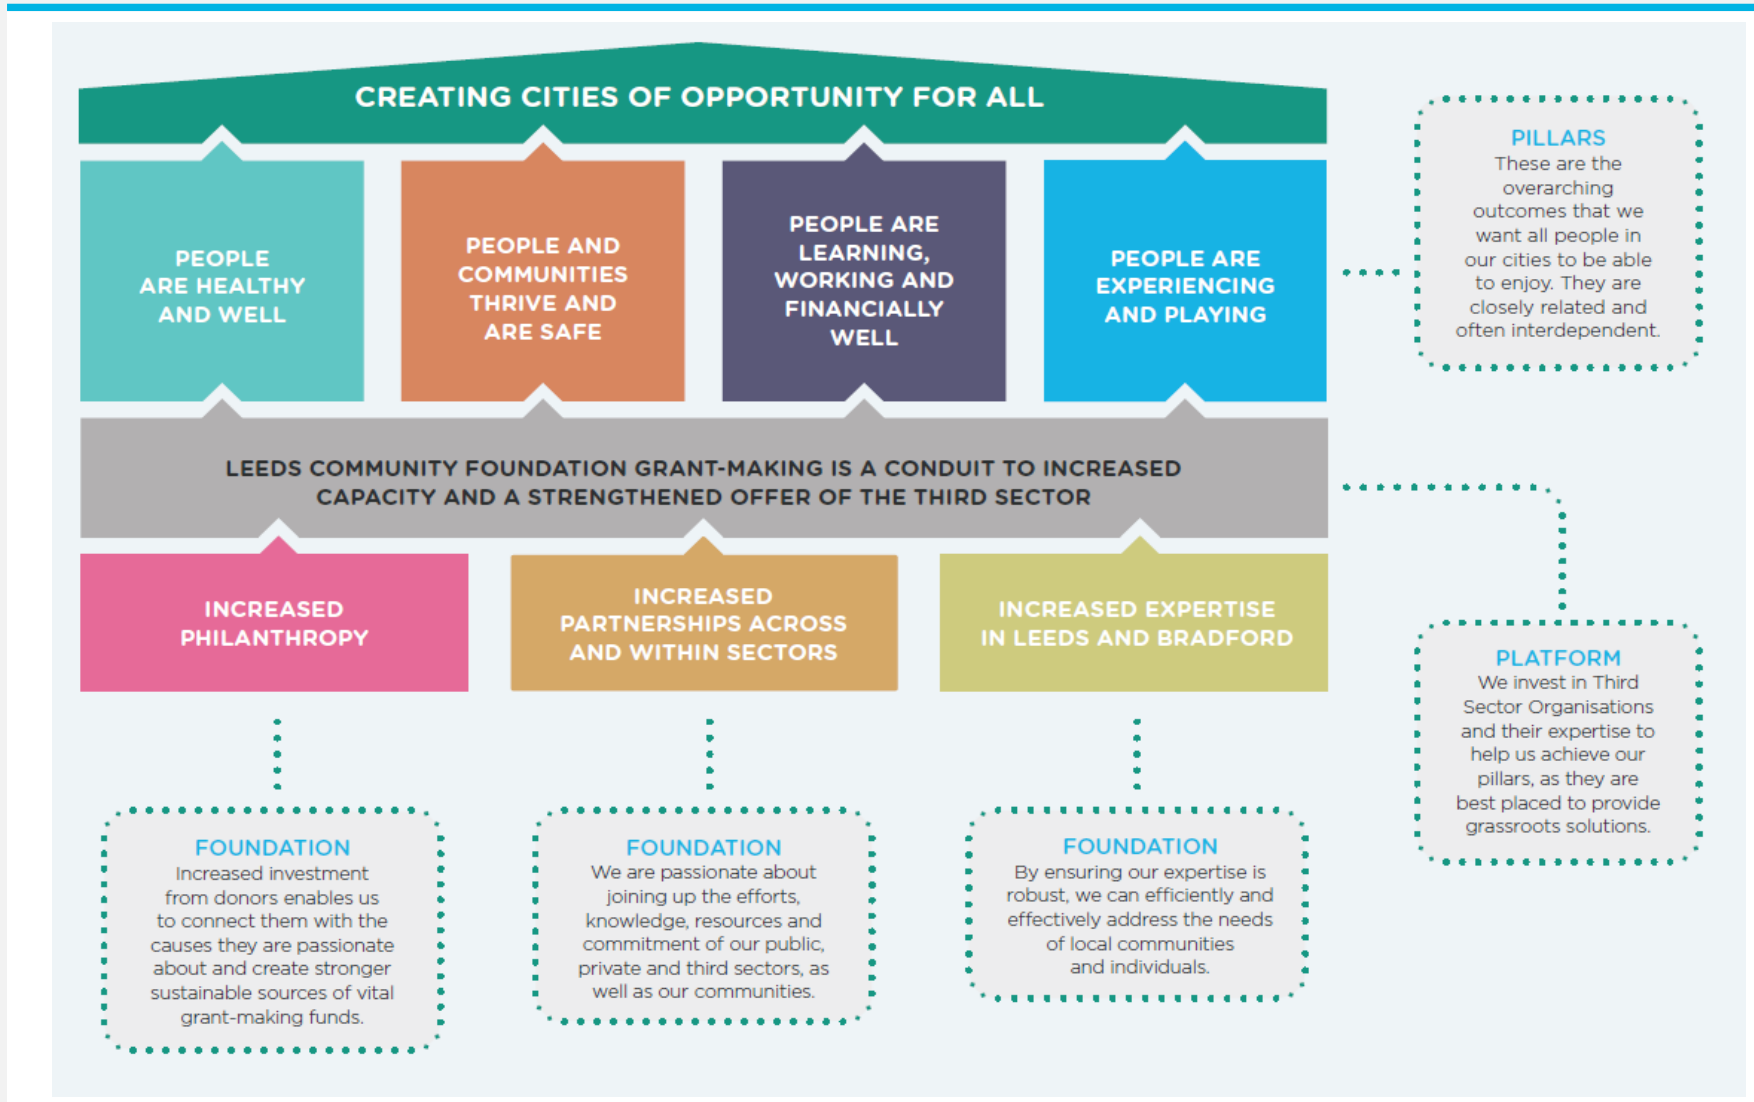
CREATING CITIES OF OPPORTUNITY FOR ALL

PEOPLE ARE HEALTHY AND WELL

PEOPLE AND COMMUNITIES THRIVE AND ARE SAFE

PEOPLE ARE LEARNING, WORKING AND FINANCIALLY WELL

PEOPLE ARE EXPERIENCING AND PLAYING

PILLARS
These are the overarching outcomes that we want all people in our cities to be able to enjoy. They are closely related and often interdependent.

LEEDS COMMUNITY FOUNDATION GRANT-MAKING IS A CONDUIT TO INCREASED CAPACITY AND A STRENGTHENED OFFER OF THE THIRD SECTOR

INCREASED PHILANTHROPY

INCREASED PARTNERSHIPS ACROSS AND WITHIN SECTORS

INCREASED EXPERTISE IN LEEDS AND BRADFORD

PLATFORM
We invest in Third Sector Organisations and their expertise to help us achieve our pillars, as they are best placed to provide grassroots solutions.

FOUNDATION
Increased investment from donors enables us to connect them with the causes they are passionate about and create stronger sustainable sources of vital grant-making funds.

FOUNDATION
We are passionate about joining up the efforts, knowledge, resources and commitment of our public, private and third sectors, as well as our communities.

FOUNDATION
By ensuring our expertise is robust, we can efficiently and effectively address the needs of local communities and individuals.